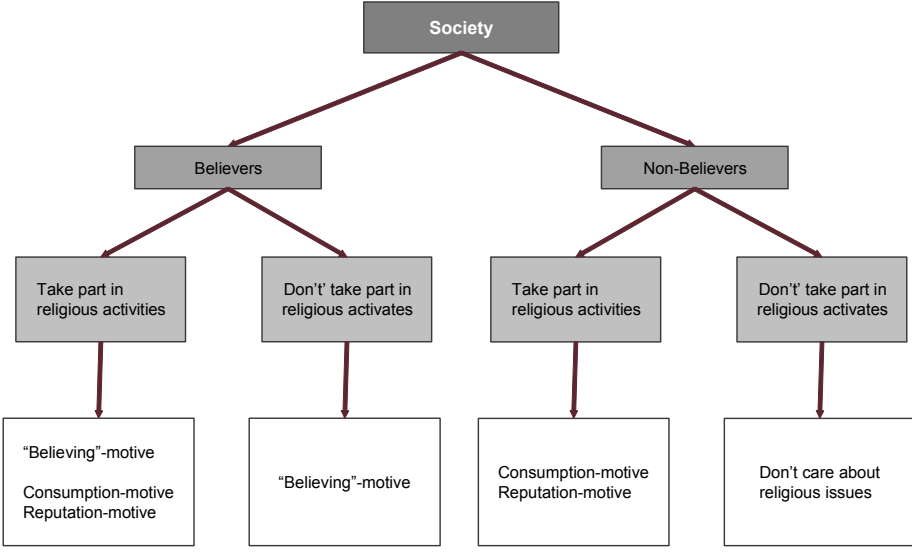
Society

Believers

Non-Believers

Take part in religious activities

Don't' take part in religious activates

Take part in religious activities

Don't' take part in religious activates

"Believing"-motive

Consumption-motive
Reputation-motive

"Believing"-motive

Consumption-motive
Reputation-motive

Don't care about religious issues